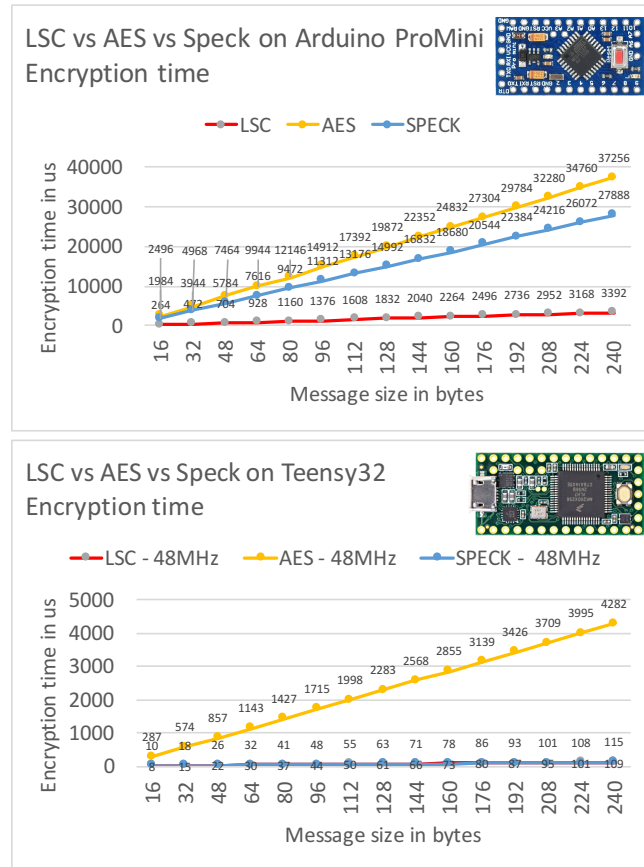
LSC vs AES vs Speck on Arduino ProMini
Encryption time

LSC AES SPECK

Encryption time in us

40000
30000
20000
10000
0

2496 4968 7464 9944 12146 14912 17392 19872 22352 24832 27304 29784 32280 34760 37256

1984 3944 5784 7616 9472 11312 13176 14992 16832 18680 20544 22384 24216 26072 27888

264 472 704 928 1160 1376 1608 1832 2040 2264 2496 2736 2952 3168 3392

16 32 48 64 80 96 112 128 144 160 176 192 208 224 240

Message size in bytes

LSC vs AES vs Speck on Teensy32
Encryption time

LSC - 48MHz AES - 48MHz SPECK - 48MHz

Encryption time in us

5000
4000
3000
2000
1000
0

287 574 857 1143 1427 1715 1998 2283 2568 2855 3139 3426 3709 3995 4282

10 18 26 32 41 48 55 63 71 78 86 93 101 108 115

8 15 22 30 37 44 50 61 66 73 80 87 95 101 109

16 32 48 64 80 96 112 128 144 160 176 192 208 224 240

Message size in bytes